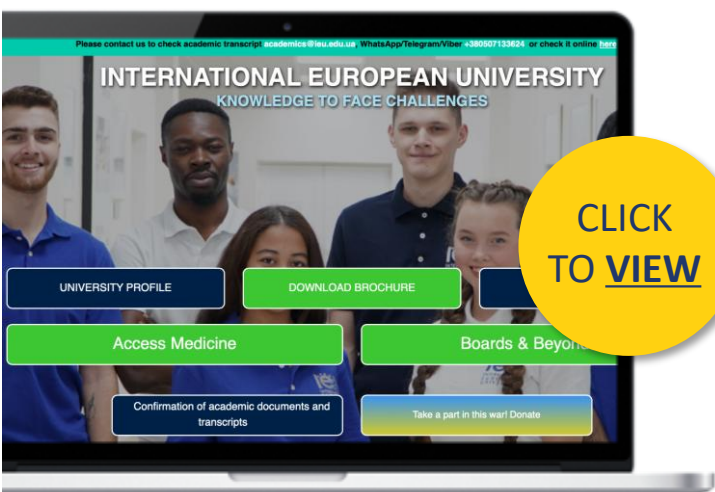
Please contact us to check academic transcript academics@ieu.edu.ua, WhatsApp/Telegram/Viber +380507133624 or check it online here

INTERNATIONAL EUROPEAN UNIVERSITY
KNOWLEDGE TO FACE CHALLENGES

UNIVERSITY PROFILE

DOWNLOAD BROCHURE

Access Medicine

Boards & Beyon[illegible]

Confirmation of academic documents and transcripts

Take a part in this war! Donate

CLICK TO VIEW